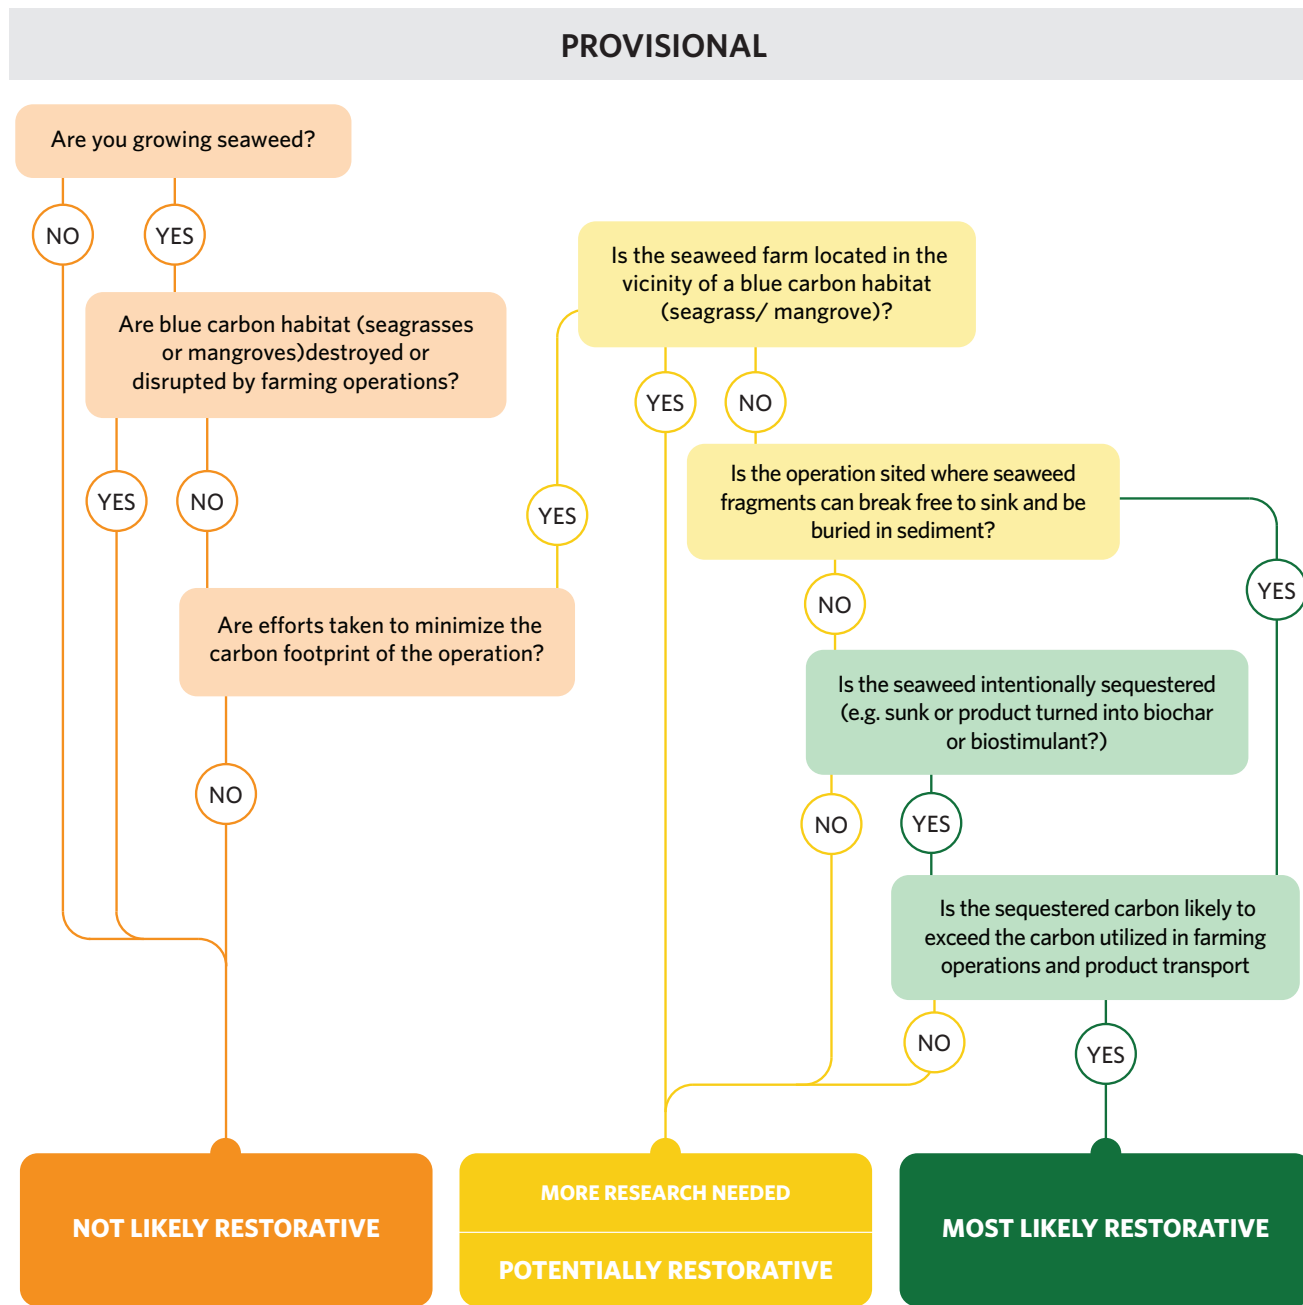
PROVISIONAL

Are you growing seaweed?

NO

YES

Are blue carbon habitat (seagrasses or mangroves)destroyed or disrupted by farming operations?

YES

NO

Are efforts taken to minimize the carbon footprint of the operation?

NO

YES

Is the seaweed farm located in the vicinity of a blue carbon habitat (seagrass/ mangrove)?

YES

NO

Is the operation sited where seaweed fragments can break free to sink and be buried in sediment?

YES

NO

Is the seaweed intentionally sequestered (e.g. sunk or product turned into biochar or biostimulant?)

NO

YES

Is the sequestered carbon likely to exceed the carbon utilized in farming operations and product transport

NO

YES

NOT LIKELY RESTORATIVE

MORE RESEARCH NEEDED

POTENTIALLY RESTORATIVE

MOST LIKELY RESTORATIVE